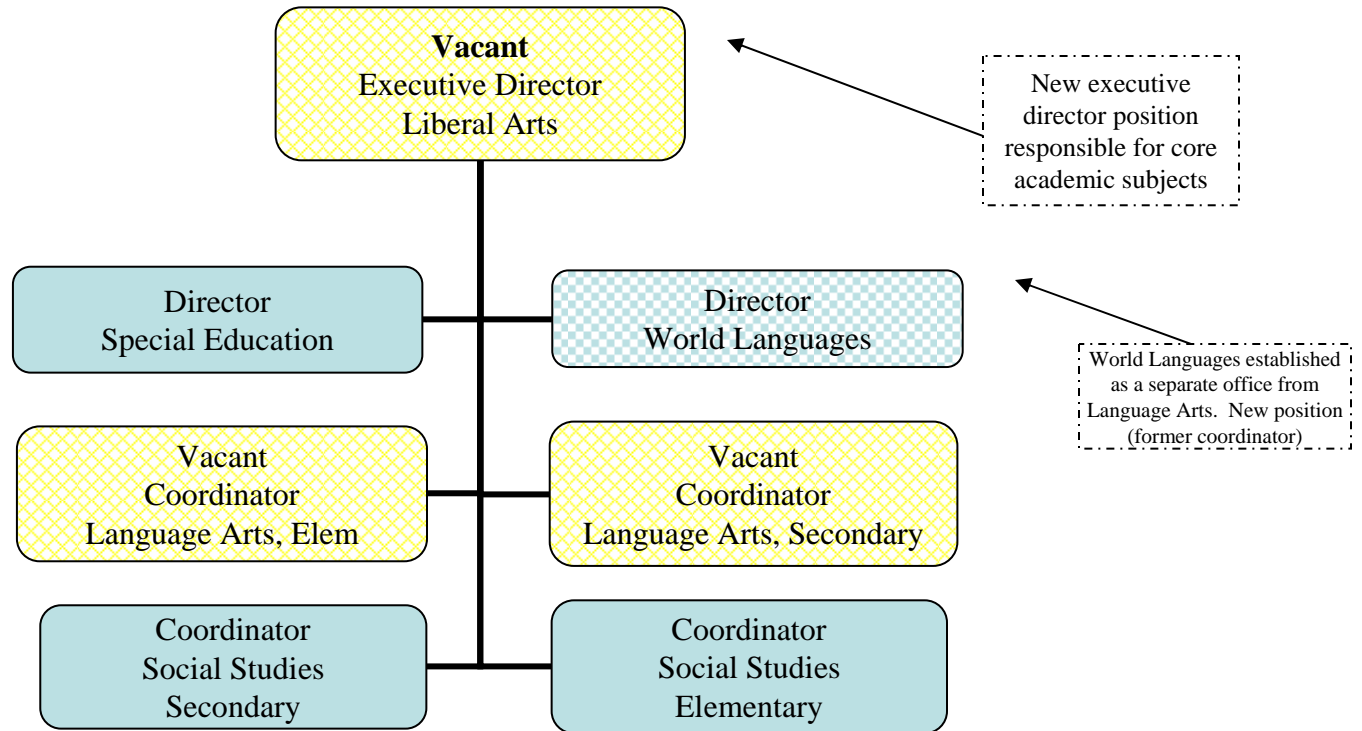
**Vacant**
Executive Director
Liberal Arts

New executive director position responsible for core academic subjects

Director
Special Education

Director
World Languages

World Languages established as a separate office from Language Arts. New position (former coordinator)

Vacant
Coordinator
Language Arts, Elem

Vacant
Coordinator
Language Arts, Secondary

Coordinator
Social Studies
Secondary

Coordinator
Social Studies
Elementary